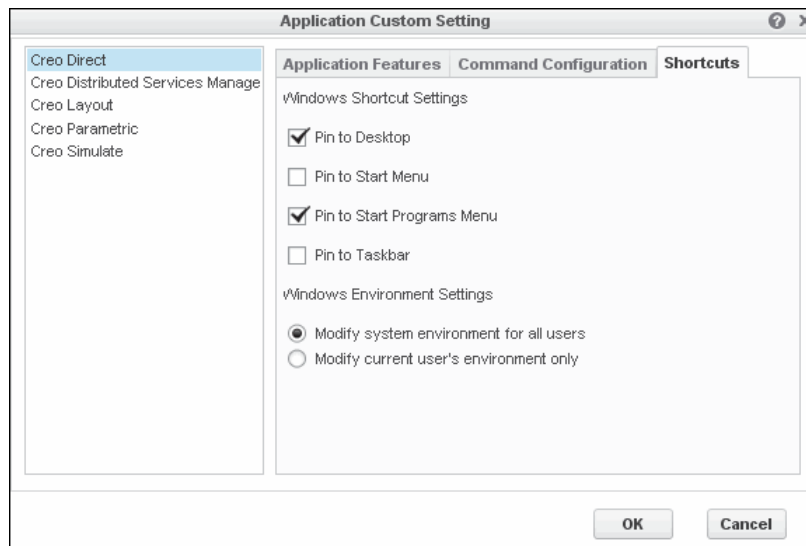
Application Custom Setting

Creo Direct
Creo Distributed Services Manage
Creo Layout
Creo Parametric
Creo Simulate

Application Features | Command Configuration | Shortcuts

Windows Shortcut Settings

Pin to Desktop

Pin to Start Menu

Pin to Start Programs Menu

Pin to Taskbar

Windows Environment Settings

Modify system environment for all users
Modify current user's environment only

OK
Cancel